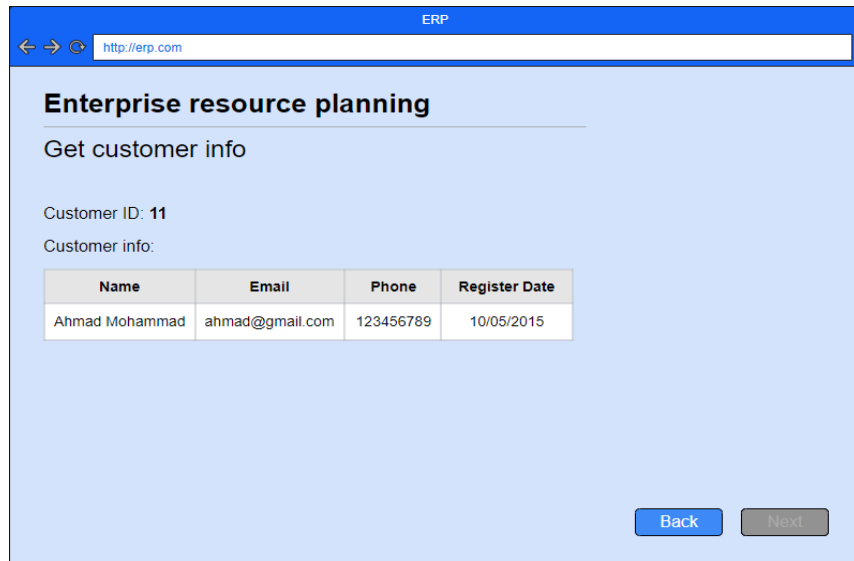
ERP

http://erp.com

Enterprise resource planning

Get customer info

Customer ID: **11**

Customer info:

| Name | Email | Phone | Register Date |
|---|---|---|---|
| Ahmad Mohammad | ahmad@gmail.com | 123456789 | 10/05/2015 |

Back Next